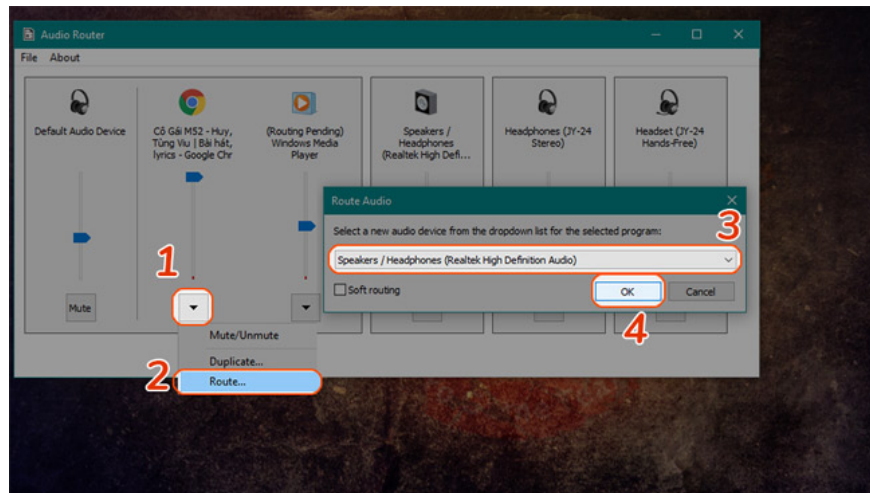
Audio Router

File About

Default Audio Device

Mute

Cô Gái M52 - Huy, Tùng Viu | Bài hát, lyrics - Google Chr

(Routing Pending) Windows Media Player

Speakers / Headphones (Realtek High Defi...

Headphones (JY-24 Stereo)

Headset (JY-24 Hands-Free)

1

Mute/Unmute

Duplicate...

2

Route...

Route Audio

Select a new audio device from the dropdown list for the selected program:

3

Speakers / Headphones (Realtek High Definition Audio)

Soft routing

OK

Cancel

4